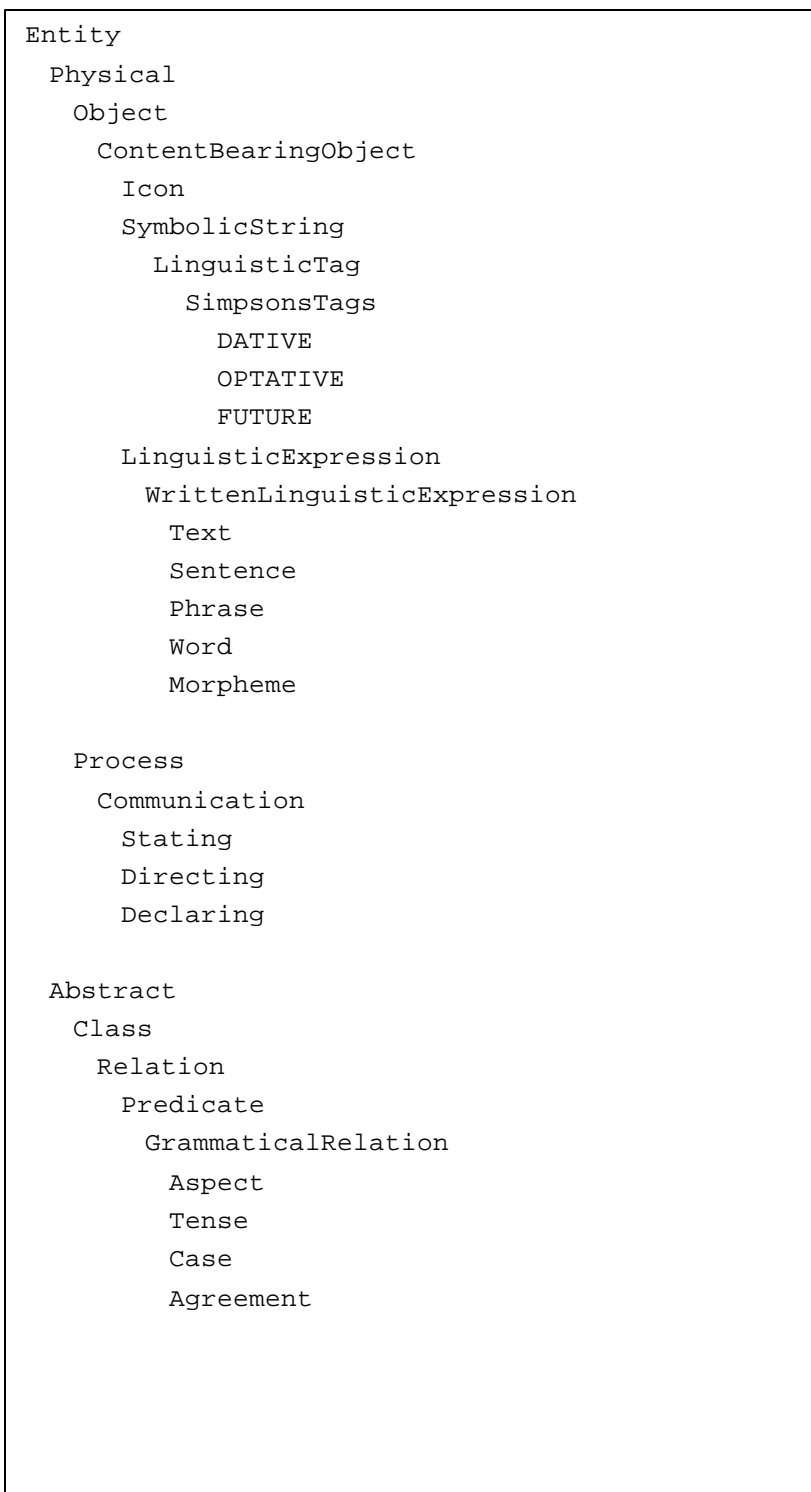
Entity
  Physical
    Object
      ContentBearingObject
        Icon
        SymbolicString
          LinguisticTag
            SimpsonsTags
              DATIVE
              OPTATIVE
              FUTURE
        LinguisticExpression
          WrittenLinguisticExpression
            Text
            Sentence
            Phrase
            Word
            Morpheme

    Process
      Communication
        Stating
        Directing
        Declaring

  Abstract
    Class
      Relation
        Predicate
          GrammaticalRelation
            Aspect
            Tense
            Case
            Agreement